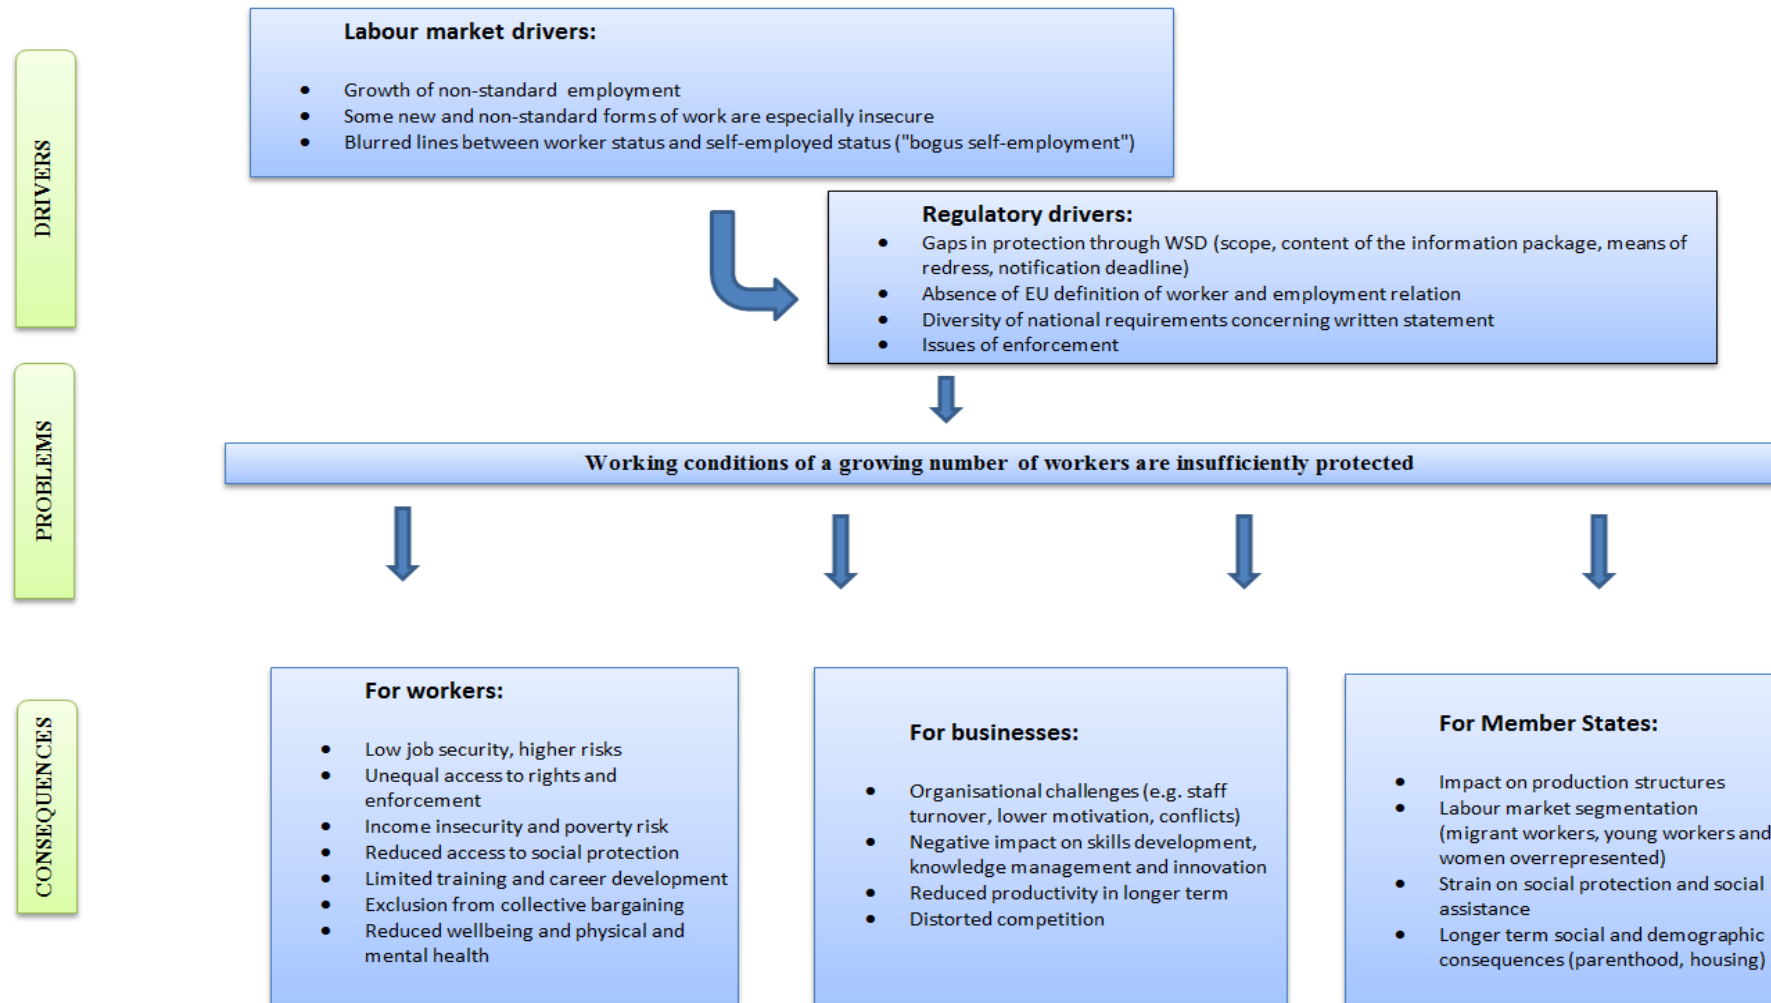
DRIVERS

Labour market drivers:

- Growth of non-standard employment
- Some new and non-standard forms of work are especially insecure
- Blurred lines between worker status and self-employed status ("bogus self-employment")

Regulatory drivers:

- Gaps in protection through WSD (scope, content of the information package, means of redress, notification deadline)
- Absence of EU definition of worker and employment relation
- Diversity of national requirements concerning written statement
- Issues of enforcement

PROBLEMS

Working conditions of a growing number of workers are insufficiently protected

CONSEQUENCES

For workers:

- Low job security, higher risks
- Unequal access to rights and enforcement
- Income insecurity and poverty risk
- Reduced access to social protection
- Limited training and career development
- Exclusion from collective bargaining
- Reduced wellbeing and physical and mental health

For businesses:

- Organisational challenges (e.g. staff turnover, lower motivation, conflicts)
- Negative impact on skills development, knowledge management and innovation
- Reduced productivity in longer term
- Distorted competition

For Member States:

- Impact on production structures
- Labour market segmentation (migrant workers, young workers and women overrepresented)
- Strain on social protection and social assistance
- Longer term social and demographic consequences (parenthood, housing)